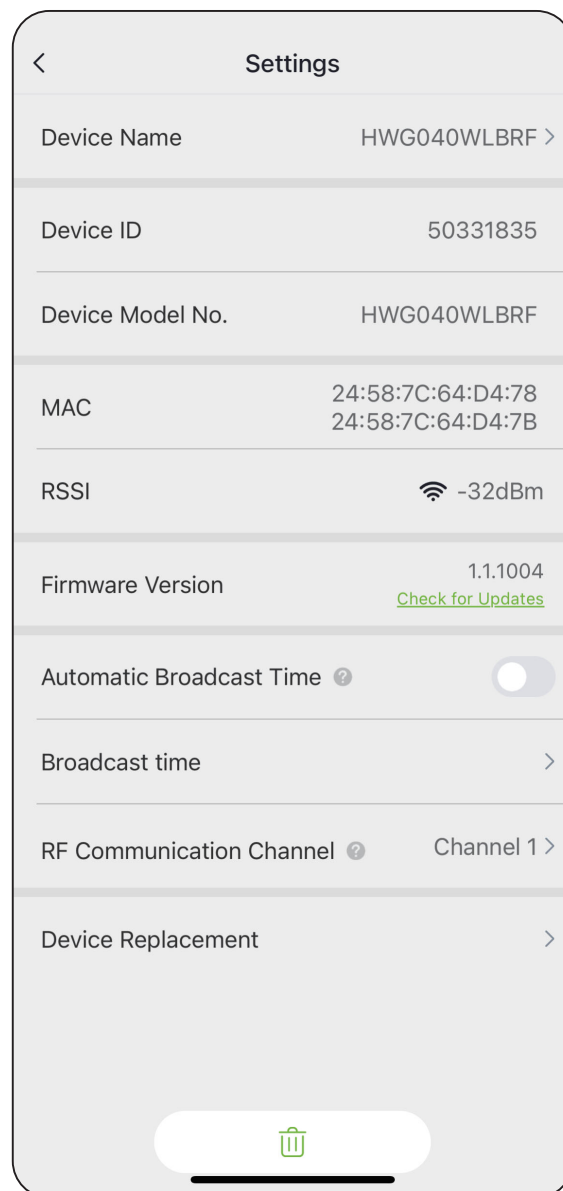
<

Settings

Device Name HWG040WLBRF >

Device ID 50331835

Device Model No. HWG040WLBRF

MAC 24:58:7C:64:D4:78
24:58:7C:64:D4:7B

RSSI -32dBm

Firmware Version 1.1.1004
Check for Updates

Automatic Broadcast Time ?

Broadcast time >

RF Communication Channel ? Channel 1 >

Device Replacement >